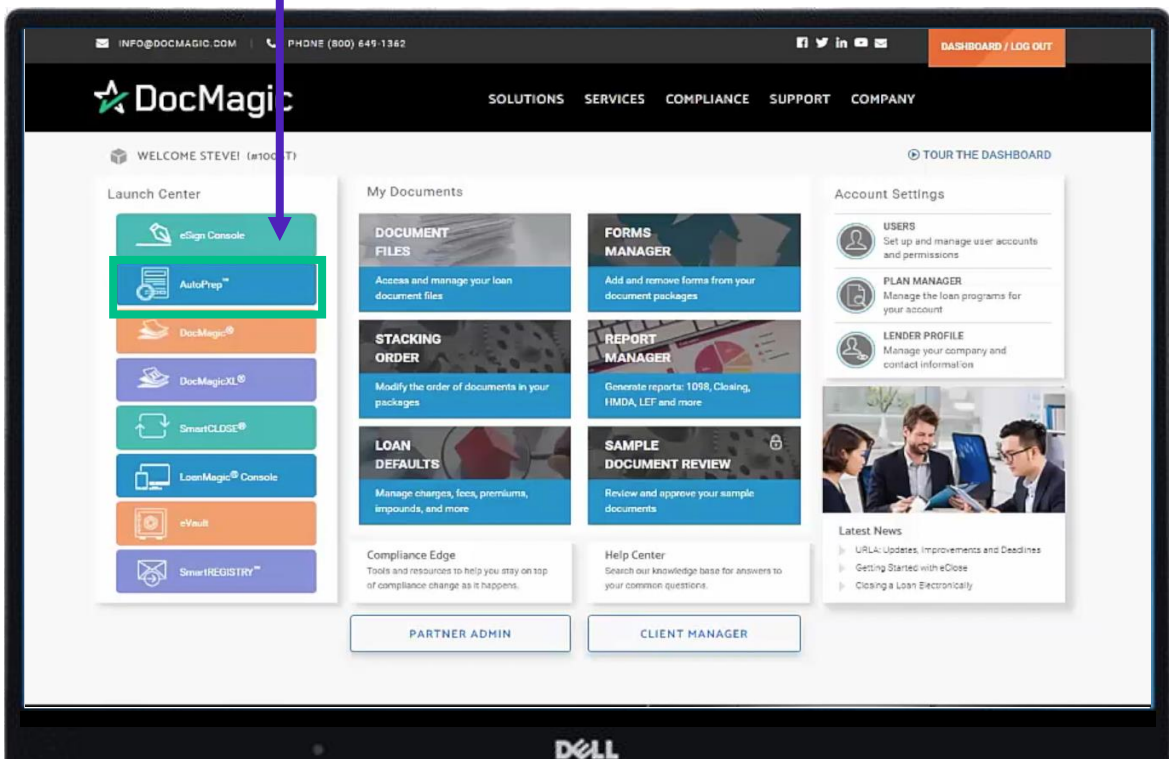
INFO@DOCMAGIC.COM | PHONE (800) 649-1362

DASHBOARD / LOG OUT

DocMagic

SOLUTIONS SERVICES COMPLIANCE SUPPORT COMPANY

WELCOME STEVE! (#100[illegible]T)

TOUR THE DASHBOARD

Launch Center

eSign Console

AutoPrep™

DocMagic®

DocMagicXL®

SmartCLOSE®

LoanMagic® Console

eVault

SmartREGISTRY™

My Documents

DOCUMENT FILES
Access and manage your loan document files

FORMS MANAGER
Add and remove forms from your document packages

STACKING ORDER
Modify the order of documents in your packages

REPORT MANAGER
Generate reports: 1098, Closing, HMDA, LEF and more

LOAN DEFAULTS
Manage charges, fees, premiums, impounds, and more

SAMPLE DOCUMENT REVIEW
Review and approve your sample documents

Compliance Edge
Tools and resources to help you stay on top of compliance change as it happens.

Help Center
Search our knowledge base for answers to your common questions.

Account Settings

USERS
Set up and manage user accounts and permissions

PLAN MANAGER
Manage the loan programs for your account

LENDER PROFILE
Manage your company and contact information

Latest News
URLA: Updates, Improvements and Deadlines
Getting Started with eClose
Closing a Loan Electronically

PARTNER ADMIN

CLIENT MANAGER

DELL